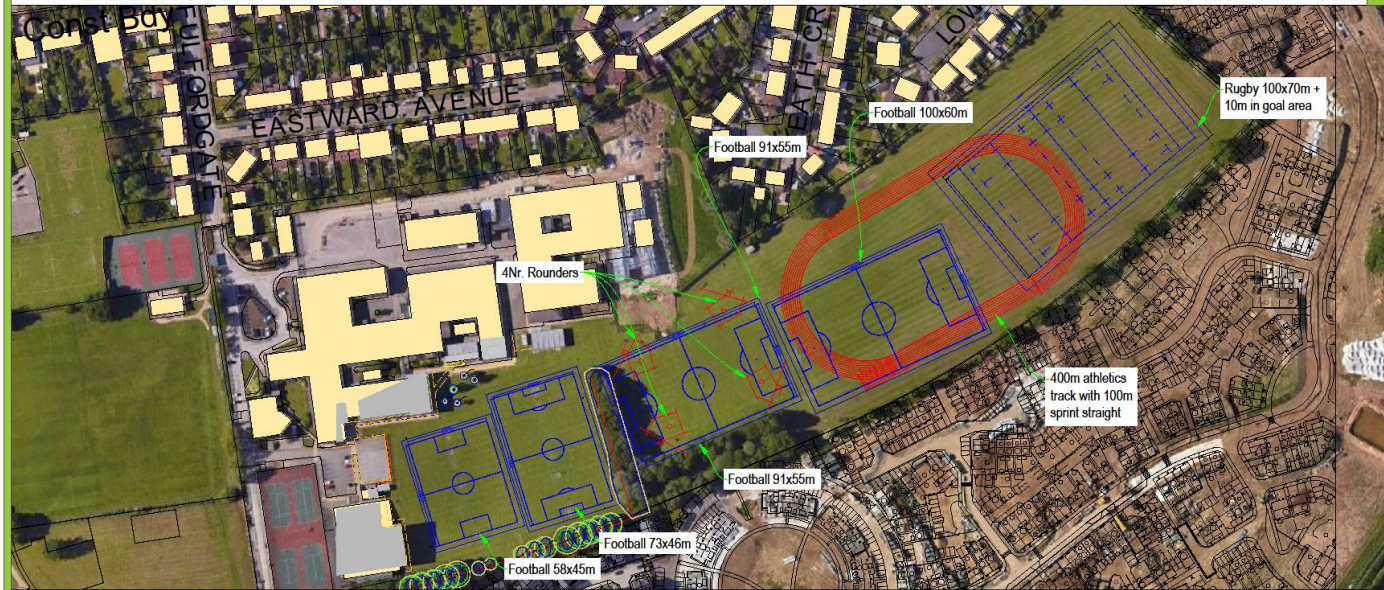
Const Bdy

FULFORDGATE

EASTWARD AVENUE

EATH CR

LOW

Rugby 100x70m + 10m in goal area

Football 100x60m

Football 91x55m

4Nr. Rounders

400m athletics track with 100m sprint straight

Football 91x55m

Football 73x46m

Football 58x45m